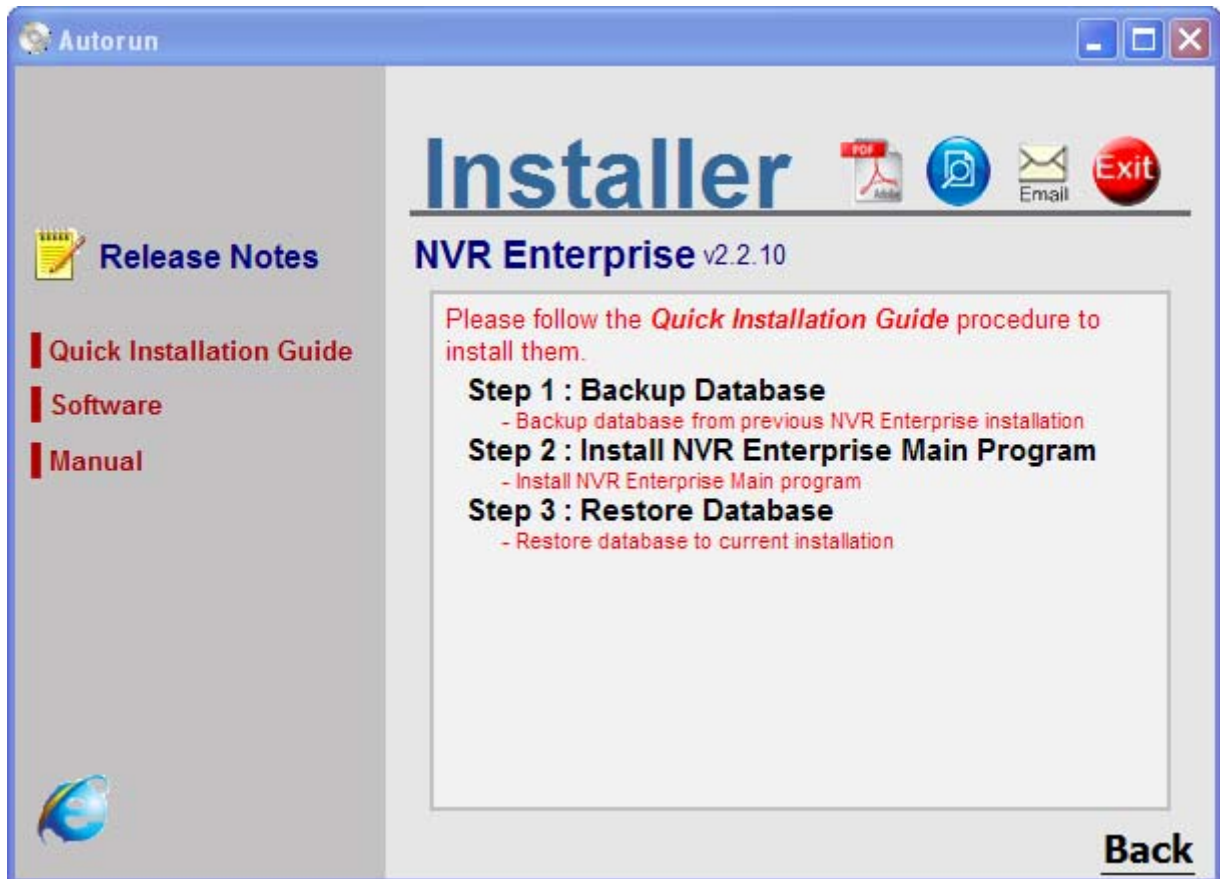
Autorun

Installer

PDF

Adobe

Email

Exit

Release Notes

Quick Installation Guide

Software

Manual

NVR Enterprise v2.2.10

Please follow the *Quick Installation Guide* procedure to install them.

Step 1 : Backup Database
- Backup database from previous NVR Enterprise installation

Step 2 : Install NVR Enterprise Main Program
- Install NVR Enterprise Main program

Step 3 : Restore Database
- Restore database to current installation

Back